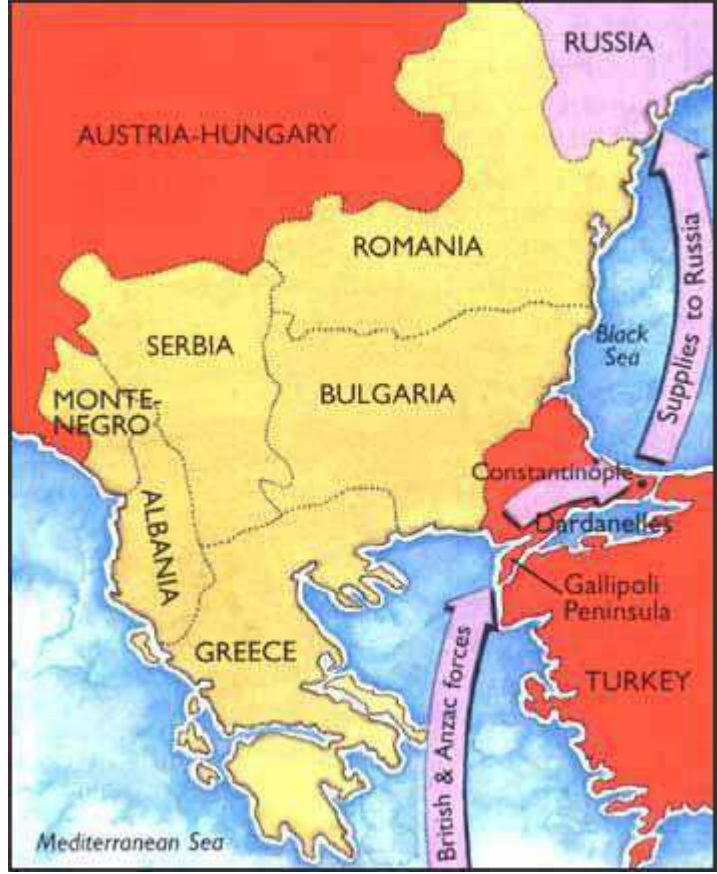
RUSSIA

AUSTRIA-HUNGARY

ROMANIA

Supplies to Russia

Black Sea

SERBIA

MONTE-NEGRO

BULGARIA

Constantinople

Dardanelles

ALBANIA

Gallipoli Peninsula

GREECE

British & Anzac forces

TURKEY

Mediterranean Sea